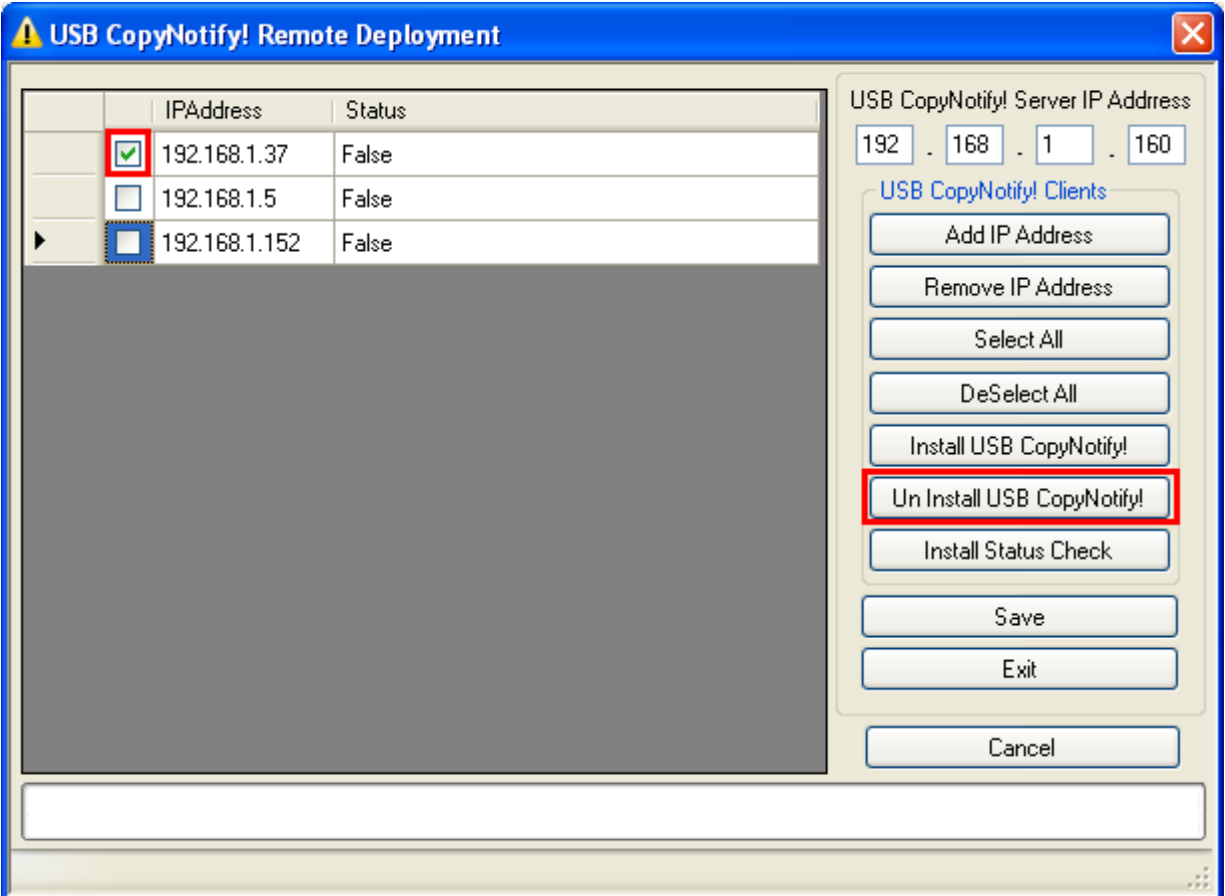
USB CopyNotify! Remote Deployment

| | | IPAddress | Status |
|---|---|---|---|
| | ☑ | 192.168.1.37 | False |
| | ☐ | 192.168.1.5 | False |
| ▶ | ☐ | 192.168.1.152 | False |

USB CopyNotify! Server IP Addrress
192 . 168 . 1 . 160

USB CopyNotify! Clients
Add IP Address
Remove IP Address
Select All
DeSelect All
Install USB CopyNotify!
Un Install USB CopyNotify!
Install Status Check
Save
Exit
Cancel